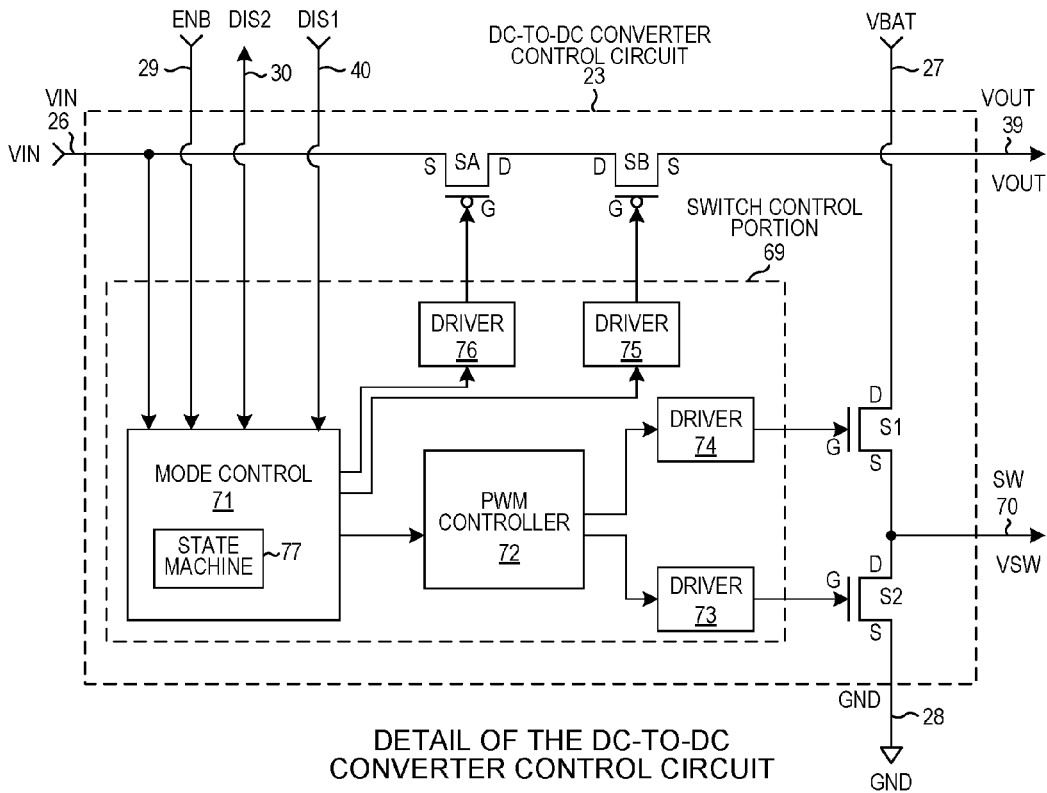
ENB
DIS2
DIS1
29
30
40
DC-TO-DC CONVERTER CONTROL CIRCUIT
23
VBAT
27
VIN
26
VIN
VOUT
39
VOUT
S
SA
D
D
SB
S
G
G
SWITCH CONTROL PORTION
69
DRIVER
76
DRIVER
75
DRIVER
74
D
G
S1
S
MODE CONTROL
71
PWM CONTROLLER
72
SW
70
VSW
STATE MACHINE
77
D
G
S2
S
DRIVER
73
GND
28
GND

DETAIL OF THE DC-TO-DC CONVERTER CONTROL CIRCUIT